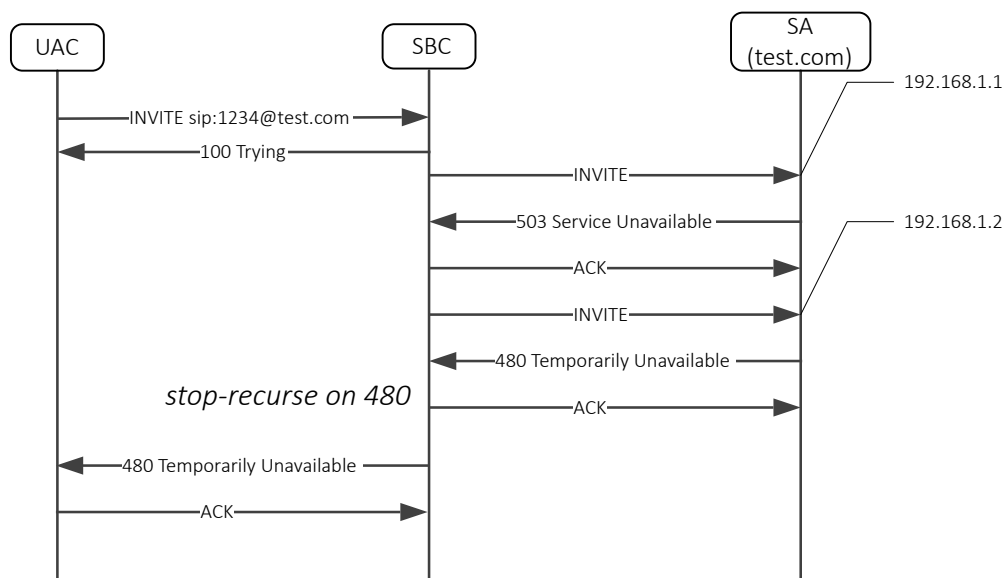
UAC

SBC

SA
(test.com)

192.168.1.1

INVITE sip:1234@test.com

100 Trying

INVITE

503 Service Unavailable

192.168.1.2

ACK

INVITE

480 Temporarily Unavailable

stop-recurse on 480

ACK

480 Temporarily Unavailable

ACK